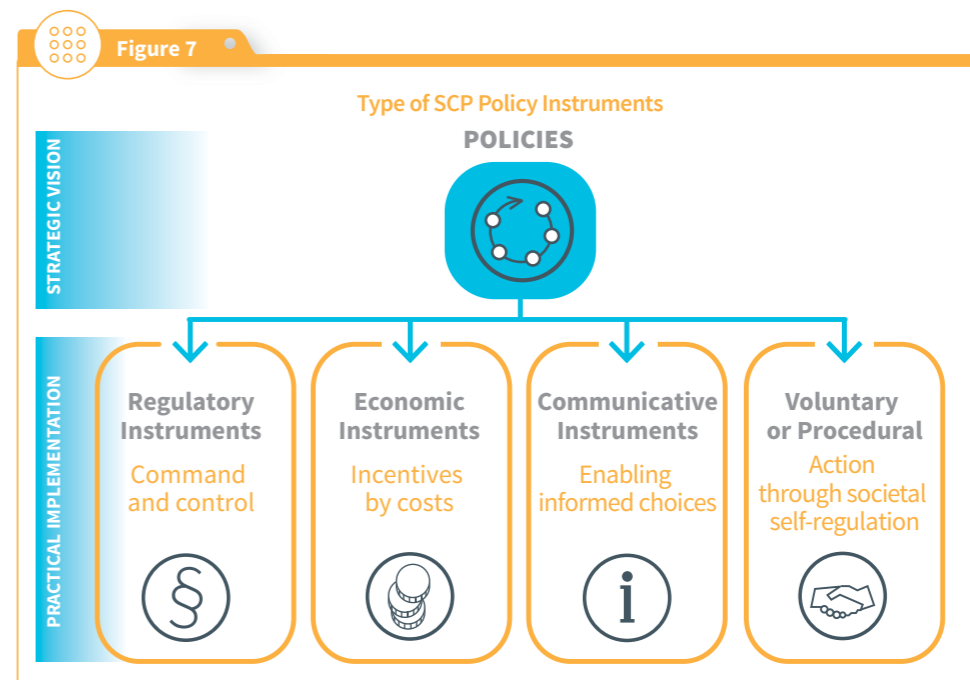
Figure 7

Type of SCP Policy Instruments

POLICIES

STRATEGIC VISION

PRACTICAL IMPLEMENTATION

Regulatory Instruments

Command and control

§

Economic Instruments

Incentives by costs

Communicative Instruments

Enabling informed choices

i

Voluntary or Procedural

Action through societal self-regulation